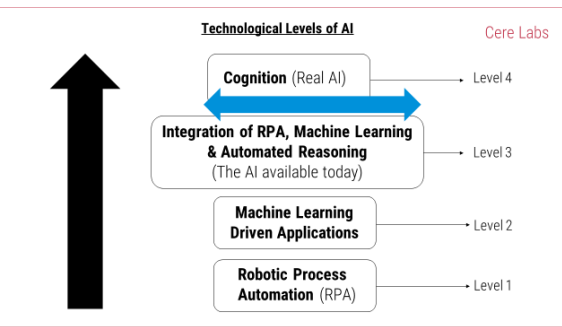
Technological Levels of AI

Cere Labs

Cognition (Real AI)

Level 4

Integration of RPA, Machine Learning & Automated Reasoning
(The AI available today)

Level 3

Machine Learning Driven Applications

Level 2

Robotic Process Automation (RPA)

Level 1